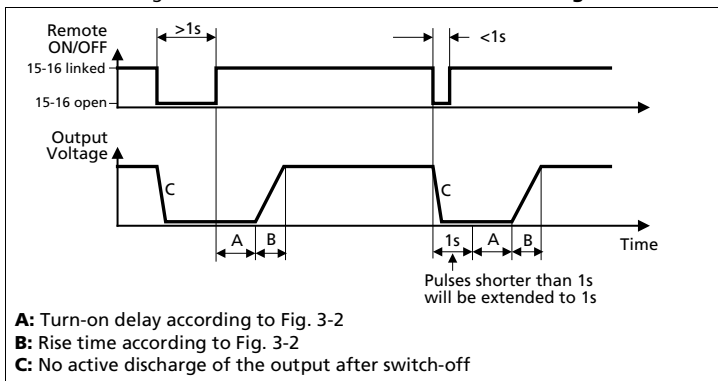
Remote ON/OFF

>1s

<1s

15-16 linked

15-16 open

Output Voltage

C

C

A

B

1s

A

B

Time

Pulses shorter than 1s will be extended to 1s

**A:** Turn-on delay according to Fig. 3-2
**B:** Rise time according to Fig. 3-2
**C:** No active discharge of the output after switch-off